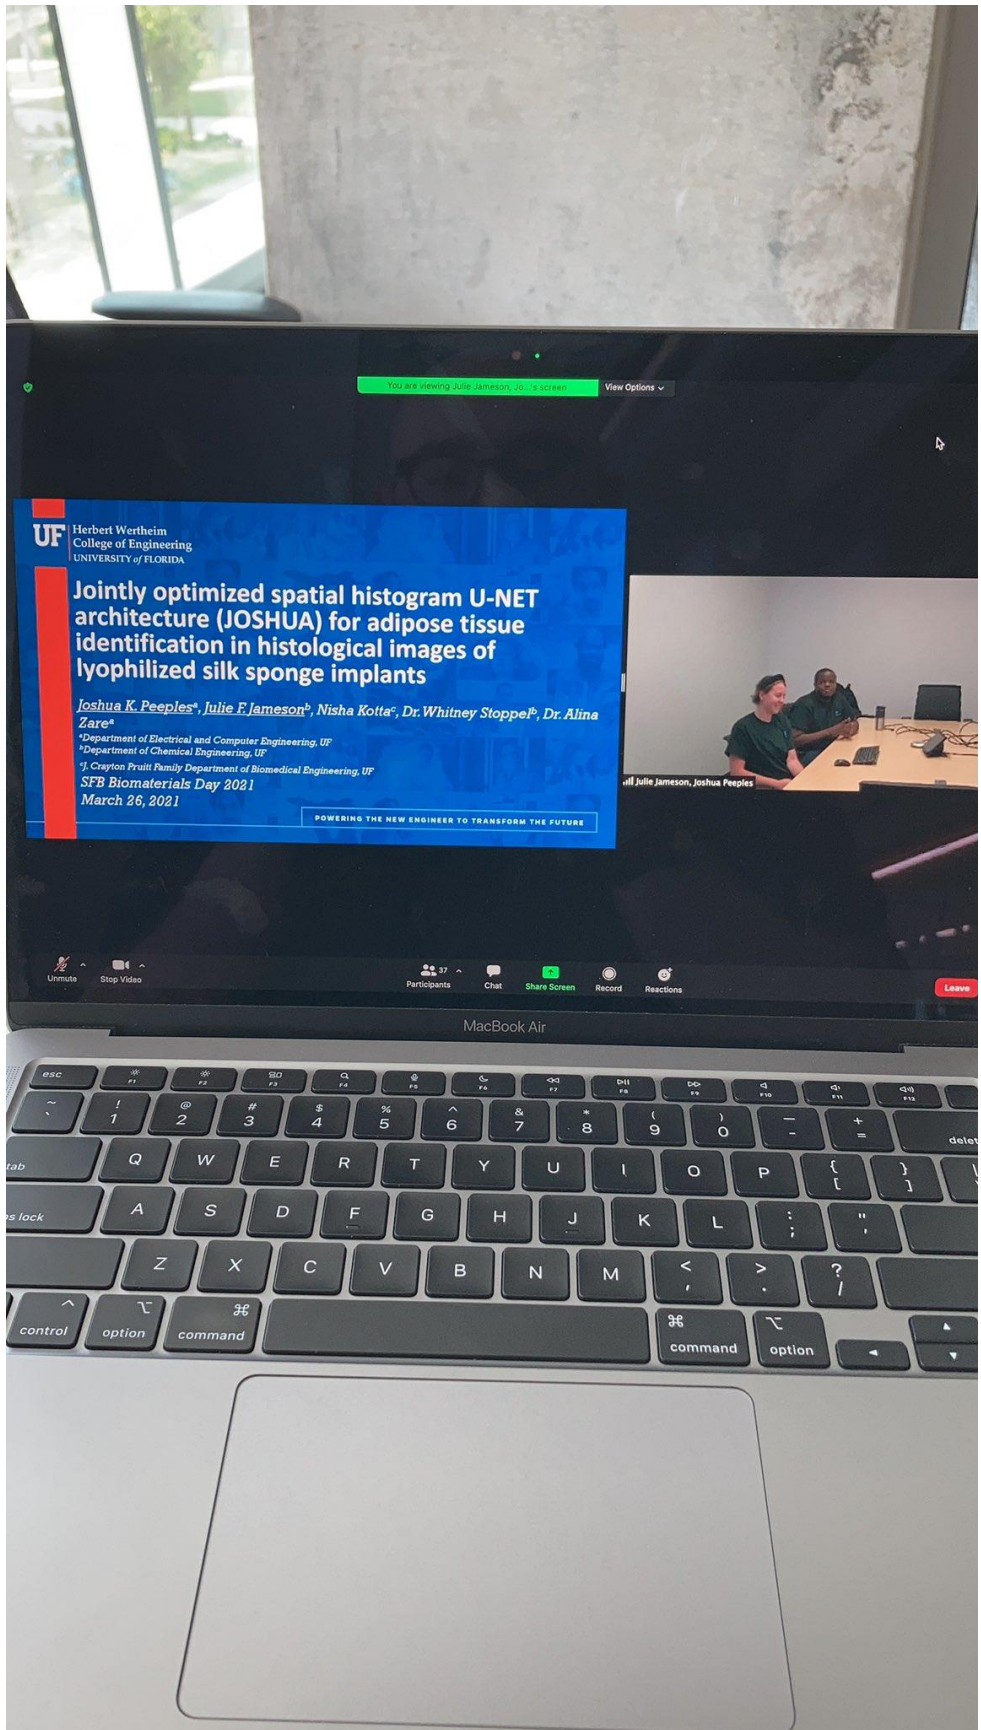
You are viewing Julie Jameson, Jo...'s screen

View Options

UF Herbert Wertheim College of Engineering UNIVERSITY of FLORIDA

Jointly optimized spatial histogram U-NET architecture (JOSHUA) for adipose tissue identification in histological images of lyophilized silk sponge implants

Joshua K. Peeples$^a$, Julie F. Jameson$^b$, Nisha Kotta$^c$, Dr. Whitney Stoppel$^b$, Dr. Alina Zare$^a$
$^a$Department of Electrical and Computer Engineering, UF
$^b$Department of Chemical Engineering, UF
$^c$J. Crayton Pruitt Family Department of Biomedical Engineering, UF
SFB Biomaterials Day 2021
March 26, 2021

POWERING THE NEW ENGINEER TO TRANSFORM THE FUTURE

Julie Jameson, Joshua Peeples

Unmute Stop Video 37 Participants Chat Share Screen Record Reactions Leave

MacBook Air

esc F1 F2 F3 F4 F5 F6 F7 F8 F9 F10 F11 F12
~ ` ! 1 @ 2 # 3 $ 4 % 5 ^ 6 & 7 * 8 ( 9 ) 0 — - + = delete
tab Q W E R T Y U I O P { [ } ]
caps lock A S D F G H J K L : ; " '
Z X C V B N M < , > . ? /
control option command command option